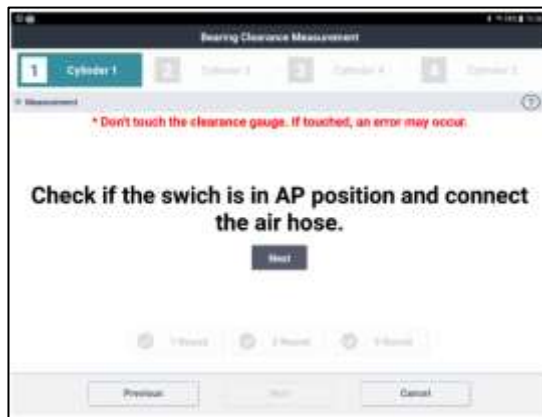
Bearing Clearance Measurement

1 Cylinder 1

2 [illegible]

3 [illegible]

4 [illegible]

Measurement

* Don't touch the clearance gauge. If touched, an error may occur.

Check if the swich is in AP position and connect the air hose.

Next

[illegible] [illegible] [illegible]

Previous

Next

Cancel